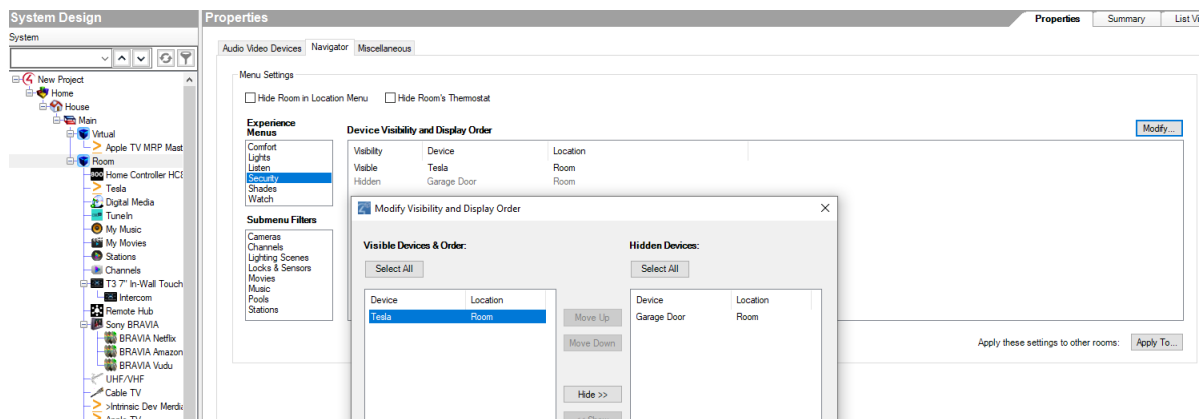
System Design
System
New Project
Home
House
Main
Virtual
Apple TV MRP Mast
Room
Home Controller HC8
Tesla
Digital Media
TuneIn
My Music
My Movies
Stations
Channels
T3 7" In-Wall Touch
Intercom
Remote Hub
Sony BRAVIA
BRAVIA Netflix
BRAVIA Amazon
BRAVIA Vudu
UHF/VHF
Cable TV
>Intrinsic Dev Merdi
Apple TV

Properties
Properties | Summary | List Vi

Audio Video Devices | Navigator | Miscellaneous

Menu Settings
Hide Room in Location Menu
Hide Room's Thermostat

Experience Menus
Comfort
Lights
Listen
Security
Shades
Watch

Submenu Filters
Cameras
Channels
Lighting Scenes
Locks & Sensors
Movies
Music
Pools
Stations

Device Visibility and Display Order
Modify...

| Visibility | Device | Location |
|---|---|---|
| Visible | Tesla | Room |
| Hidden | Garage Door | Room |

Apply these settings to other rooms: Apply To...

Modify Visibility and Display Order

Visible Devices & Order:
Select All

| Device | Location |
|---|---|
| Tesla | Room |

Move Up
Move Down
Hide >>
<< Show

Hidden Devices:
Select All

| Device | Location |
|---|---|
| Garage Door | Room |